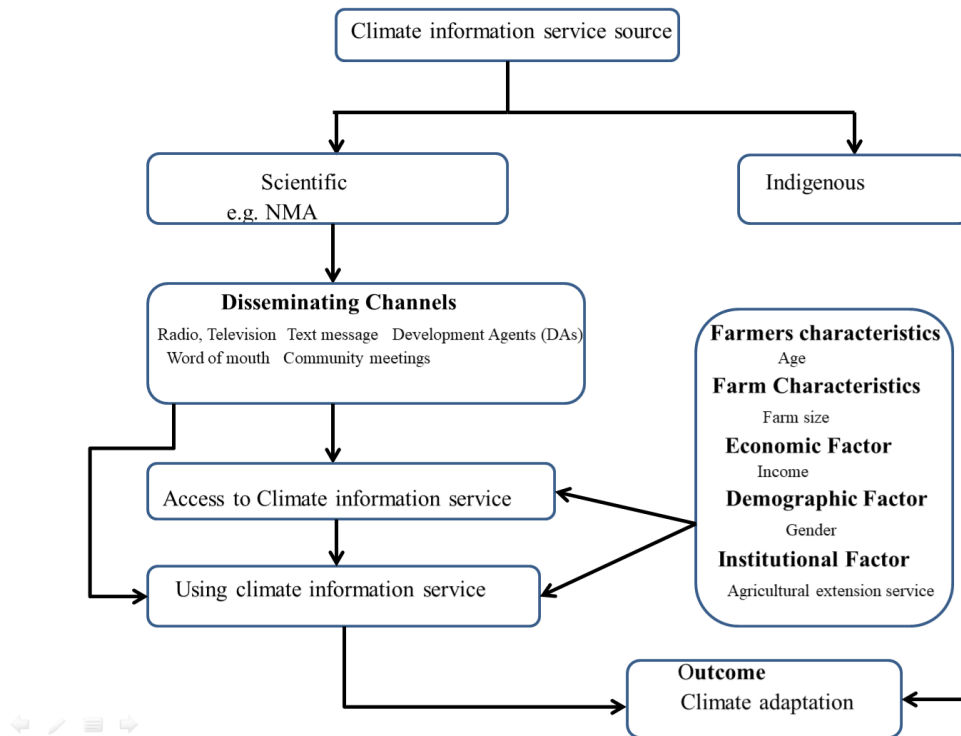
Climate information service source

Scientific
e.g. NMA

Indigenous

Disseminating Channels
Radio, Television Text message Development Agents (DAs) Word of mouth Community meetings

Farmers characteristics
Age
Farm Characteristics
Farm size
Economic Factor
Income
Demographic Factor
Gender
Institutional Factor
Agricultural extension service

Access to Climate information service

Using climate information service

Outcome
Climate adaptation